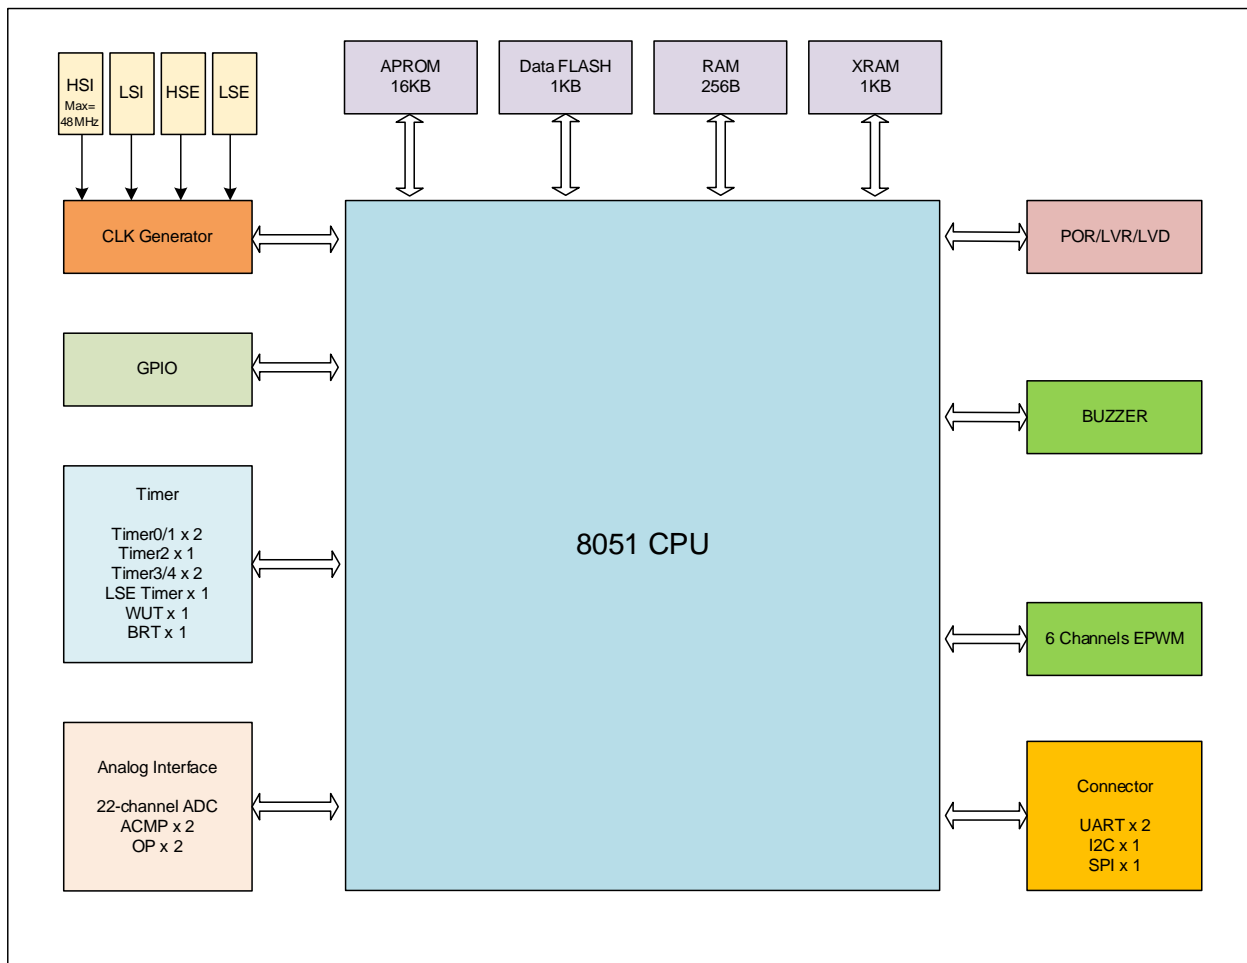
HSI
Max=
48MHz

LSI

HSE

LSE

APROM
16KB

Data FLASH
1KB

RAM
256B

XRAM
1KB

CLK Generator

POR/LVR/LVD

GPIO

BUZZER

Timer

Timer0/1 x 2
Timer2 x 1
Timer3/4 x 2
LSE Timer x 1
WUT x 1
BRT x 1

8051 CPU

6 Channels EPWM

Analog Interface

22-channel ADC
ACMP x 2
OP x 2

Connector

UART x 2
I2C x 1
SPI x 1